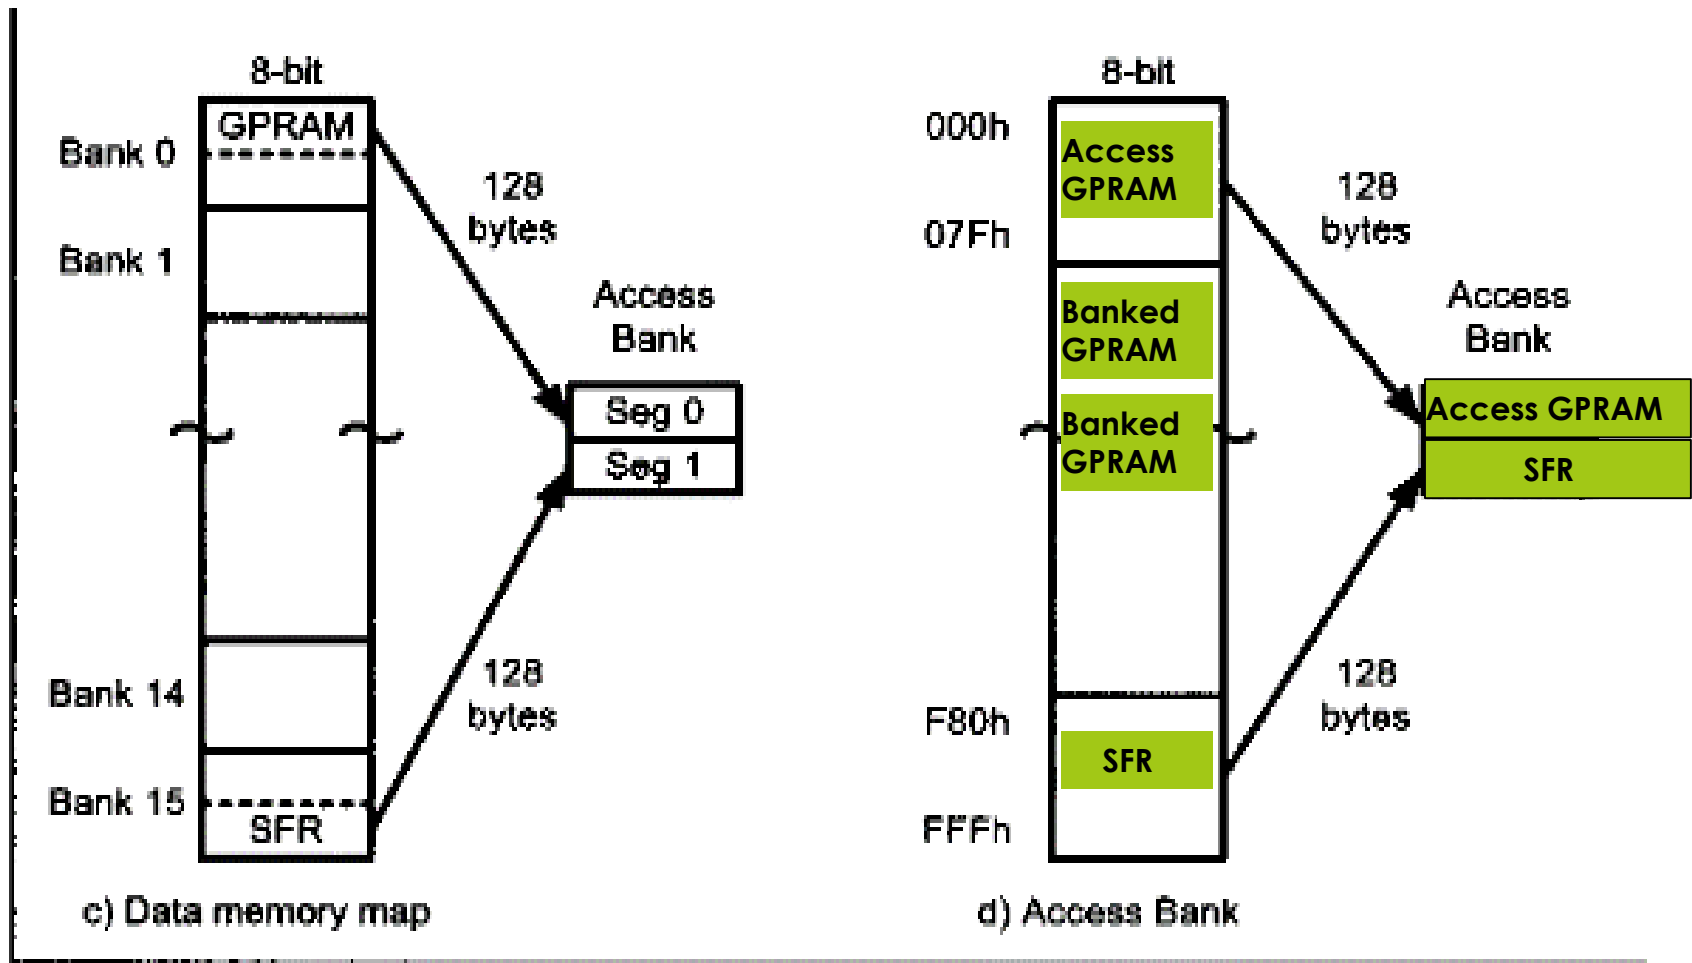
8-bit

Bank 0

GPRAM

Bank 1

Bank 14

Bank 15

SFR

128 bytes

128 bytes

Access Bank

Seg 0

Seg 1

c) Data memory map

8-bit

000h

Access GPRAM

07Fh

Banked GPRAM

Banked GPRAM

F80h

SFR

FFFh

128 bytes

128 bytes

Access Bank

Access GPRAM

SFR

d) Access Bank